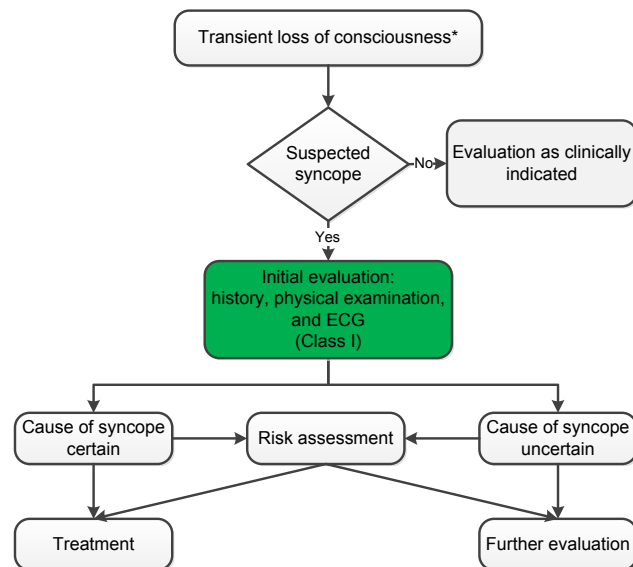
Transient loss of consciousness*

Suspected syncope

No

Evaluation as clinically indicated

Yes

Initial evaluation: history, physical examination, and ECG (Class I)

Cause of syncope certain

Risk assessment

Cause of syncope uncertain

Treatment

Further evaluation